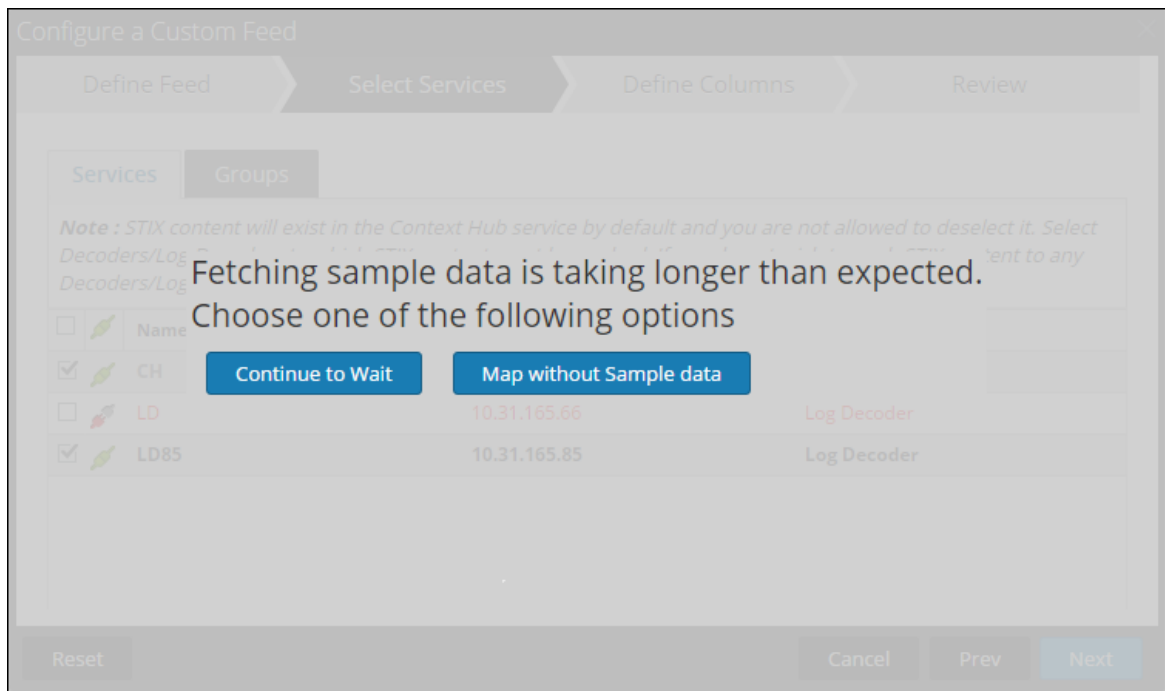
Configure a Custom Feed

Define Feed | Select Services | Define Columns | Review

Services | Groups

Note : STIX content will exist in the Context Hub service by default and you are not allowed to deselect it. Select Decoders/Log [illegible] tent to any Decoders/Log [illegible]

Fetching sample data is taking longer than expected.
Choose one of the following options

Continue to Wait | Map without Sample data

| | | Name | | |
|---|---|---|---|---|
| ☑ | | CH | | |
| ☐ | | LD | 10.31.165.66 | Log Decoder |
| ☑ | | LD85 | 10.31.165.85 | Log Decoder |

Reset | Cancel | Prev | Next